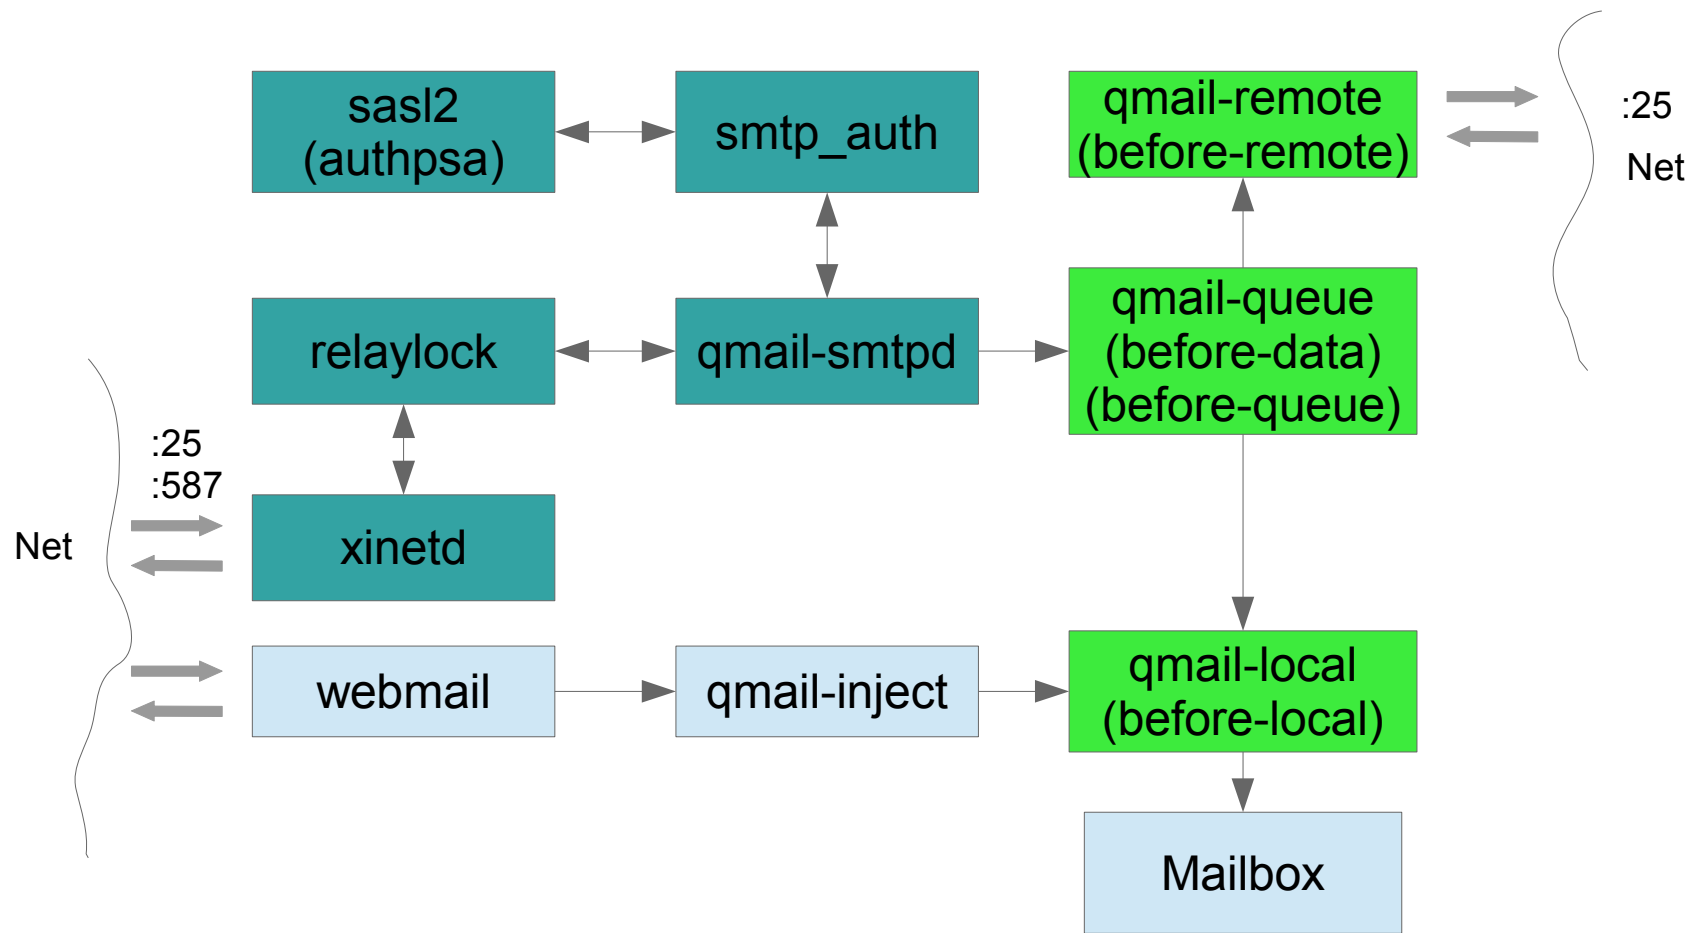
sasl2
(authpsa)

smtp_auth

qmail-remote
(before-remote)

:25

Net

relaylock

qmail-smtpd

qmail-queue
(before-data)
(before-queue)

:25
:587

Net

xinetd

webmail

qmail-inject

qmail-local
(before-local)

Mailbox